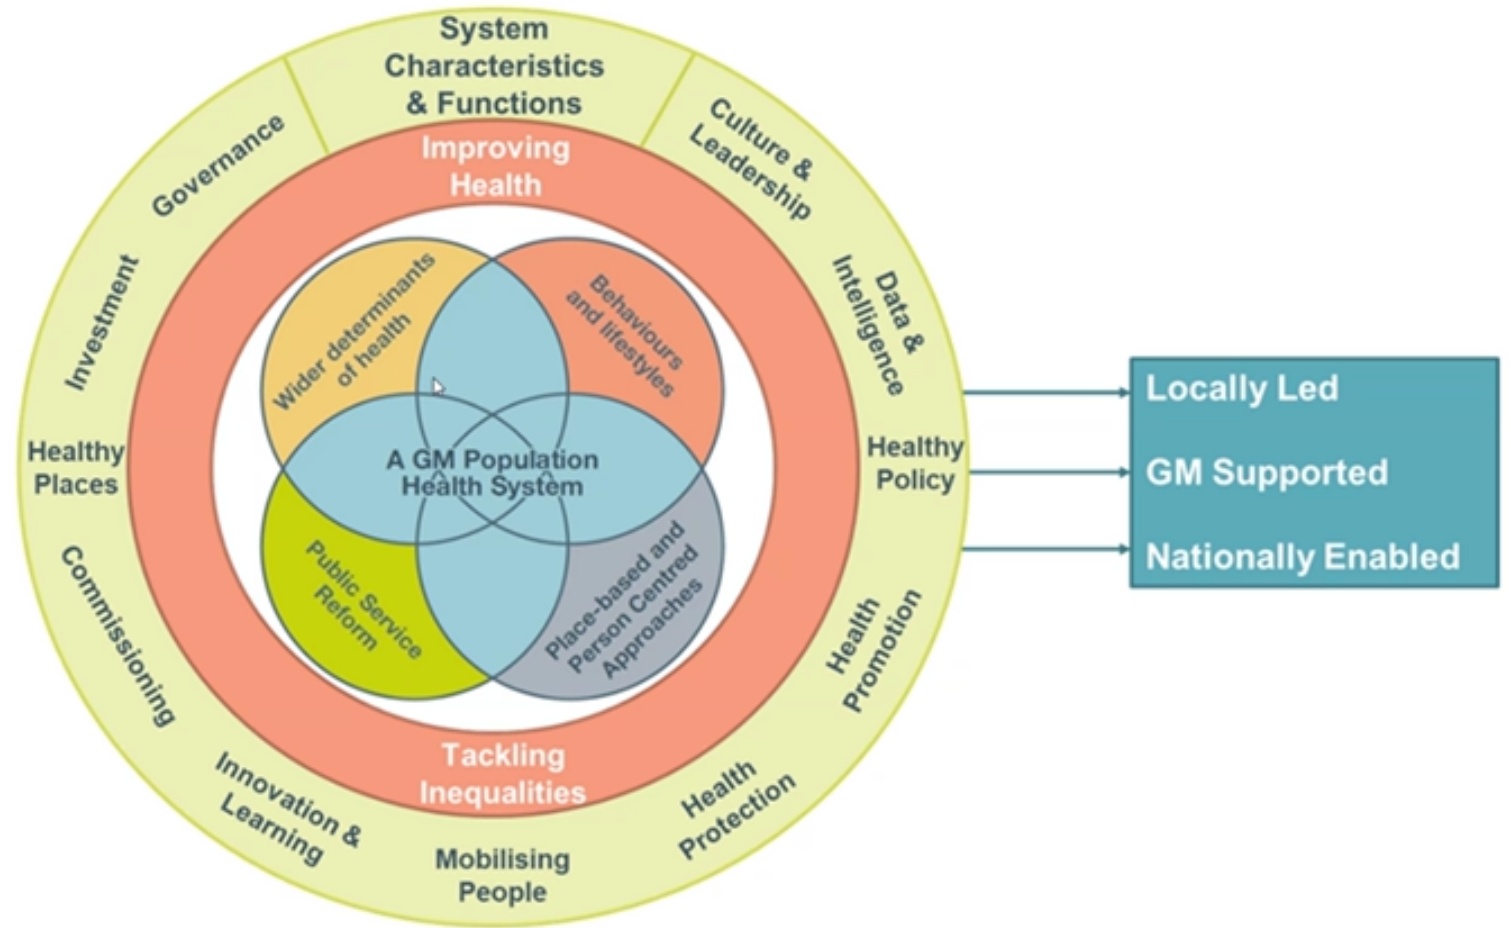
System Characteristics & Functions

Governance

Culture & Leadership

Investment

Data & Intelligence

Healthy Places

Healthy Policy

Commissioning

Health Promotion

Innovation & Learning

Mobilising People

Health Protection

Improving Health

Tackling Inequalities

Wider determinants of health

Behaviours and lifestyles

A GM Population Health System

Public Service Reform

Place-based and Person Centred Approaches

Locally Led

GM Supported

Nationally Enabled